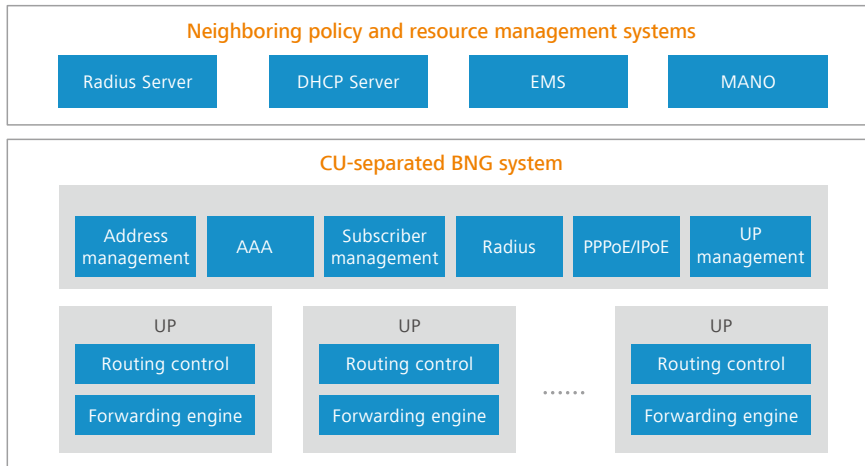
Neighboring policy and resource management systems

Radius Server

DHCP Server

EMS

MANO

CU-separated BNG system

Address management

AAA

Subscriber management

Radius

PPPoE/IPoE

UP management

UP

Routing control

Forwarding engine

UP

Routing control

Forwarding engine

......

UP

Routing control

Forwarding engine